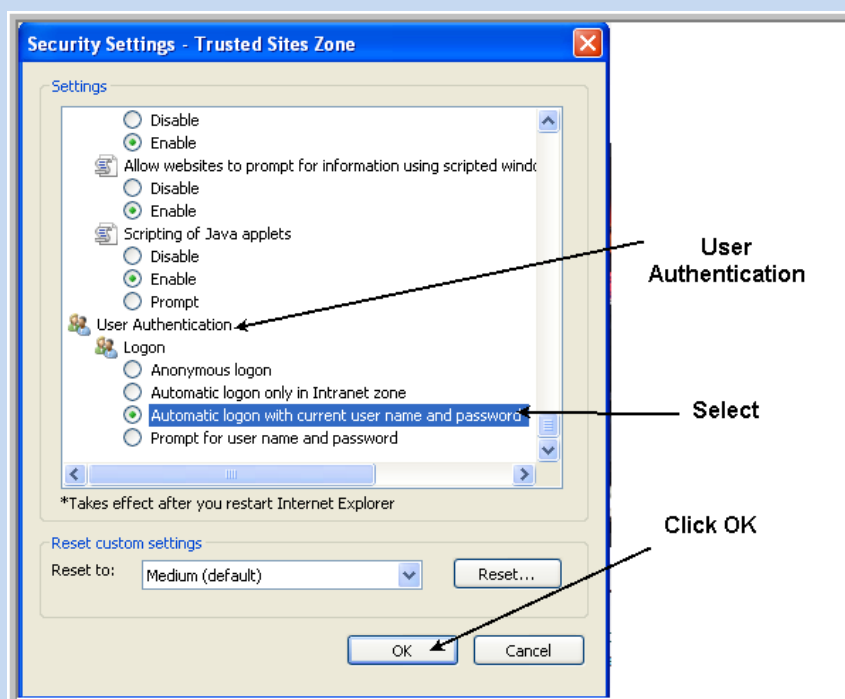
Security Settings - Trusted Sites Zone

Settings

Disable
Enable
Allow websites to prompt for information using scripted windo
Disable
Enable
Scripting of Java applets
Disable
Enable
Prompt
User Authentication
Logon
Anonymous logon
Automatic logon only in Intranet zone
Automatic logon with current user name and password
Prompt for user name and password

*Takes effect after you restart Internet Explorer

Reset custom settings
Reset to: Medium (default) Reset...

OK Cancel

User Authentication

Select

Click OK